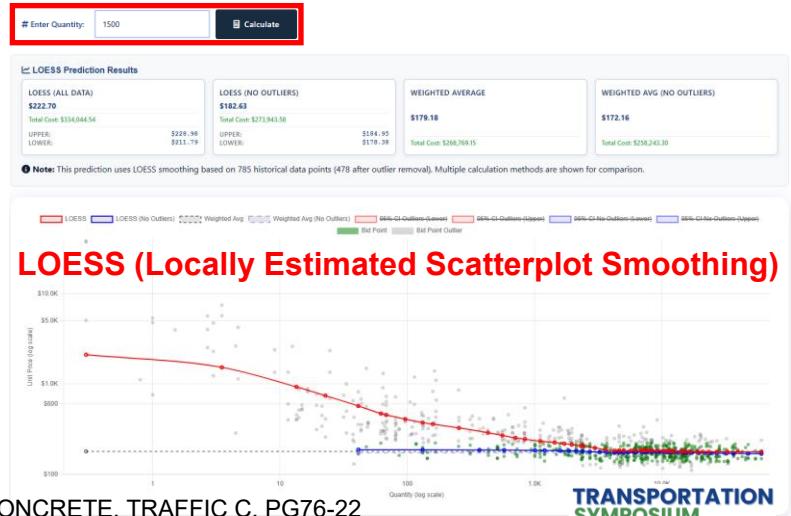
# Enter Quantity: 1500 Calculate

LOESS Prediction Results

| LOESS (ALL DATA) | LOESS (NO OUTLIERS) | WEIGHTED AVERAGE | WEIGHTED AVG (NO OUTLIERS) |
|---|---|---|---|
| $222.70 | $182.63 | $179.18 | $172.16 |
| Total Cost: $334,044.54 | Total Cost: $273,943.58 | Total Cost: $268,769.15 | Total Cost: $258,243.30 |
| UPPER: $228.96 LOWER: $211.79 | UPPER: $184.95 LOWER: $178.30 | | |

Note: This prediction uses LOESS smoothing based on 785 historical data points (478 after outlier removal). Multiple calculation methods are shown for comparison.

LOESS LOESS (No Outliers) Weighted Avg Weighted Avg (No Outliers) 95% CI Outliers (Lower) 95% CI Outliers (Upper) 95% CI No Outliers (Lower) 95% CI No Outliers (Upper) Bid Point Bid Point Outlier

LOESS (Locally Estimated Scatterplot Smoothing)

$10.0K
$5.0K
$1.0K
$500
$100
Unit Price (log scale)
1
10
100
1.0K
10.0K
Quantity (log scale)

ONCRETE, TRAFFIC C, PG76-22

TRANSPORTATION SYMPOSIUM